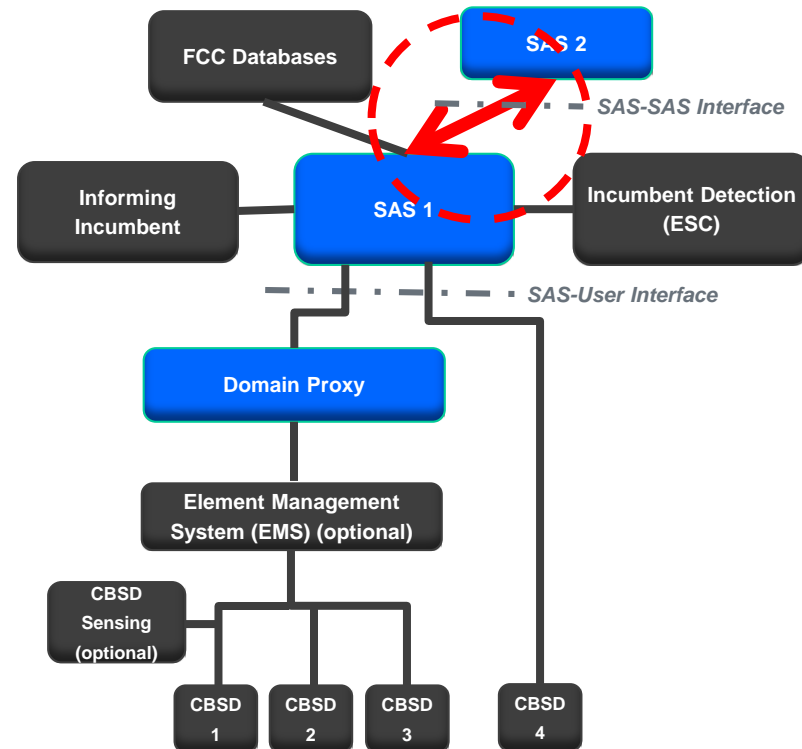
FCC Databases

SAS 2

SAS-SAS Interface

Informing Incumbent

SAS 1

Incumbent Detection (ESC)

SAS-User Interface

Domain Proxy

Element Management System (EMS) (optional)

CBSD Sensing (optional)

CBSD 1

CBSD 2

CBSD 3

CBSD 4